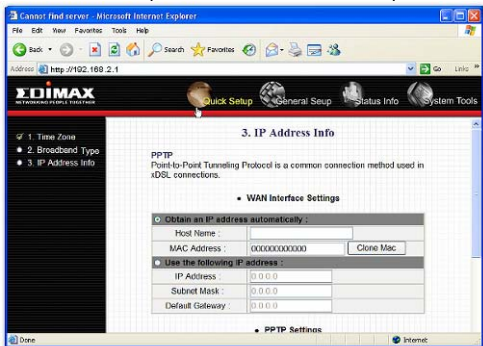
Cannot find server - Microsoft Internet Explorer

File Edit View Favorites Tools Help

Back Search Favorites

Address http://192.168.2.1 Go Links

EDIMAX
NETWORKING PEOPLE TOGETHER

Quick Setup General Seup Status Info System Tools

1. Time Zone
2. Broadband Type
3. IP Address Info

3. IP Address Info

PPTP
Point-to-Point Tunneling Protocol is a common connection method used in xDSL connections.

• WAN Interface Settings

| Obtain an IP address automatically : | |
|---|---|
| Host Name : | |
| MAC Address : | 000000000000 Clone Mac |
| Use the following IP address : | |
| IP Address : | 0.0.0.0 |
| Subnet Mask : | 0.0.0.0 |
| Default Gateway : | 0.0.0.0 |

• PPTP Settings

Done Internet